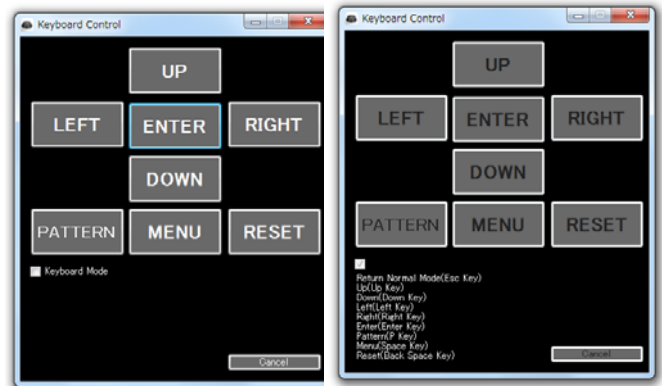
Keyboard Control

UP

LEFT ENTER RIGHT

DOWN

PATTERN MENU RESET

Keyboard Mode

Cancel

Keyboard Control

UP

LEFT ENTER RIGHT

DOWN

PATTERN MENU RESET

Return Normal Mode(Esc Key)
Up(Up Key)
Down(Down Key)
Left(Left Key)
Right(Right Key)
Enter(Enter Key)
Pattern(P Key)
Menu(Space Key)
Reset(Back Space Key)

Cancel